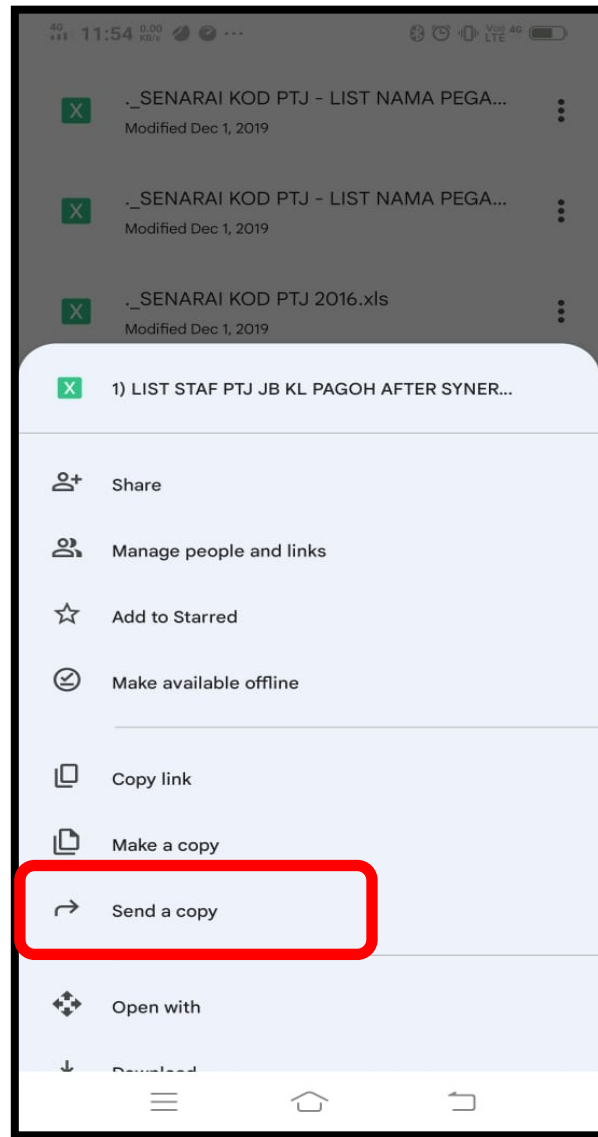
11:54 0.00 KB/s

X ._SENARAI KOD PTJ - LIST NAMA PEGA...
Modified Dec 1, 2019

X ._SENARAI KOD PTJ - LIST NAMA PEGA...
Modified Dec 1, 2019

X ._SENARAI KOD PTJ 2016.xls
Modified Dec 1, 2019

X 1) LIST STAF PTJ JB KL PAGOH AFTER SYNER...

Share

Manage people and links

Add to Starred

Make available offline

Copy link

Make a copy

Send a copy

Open with

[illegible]